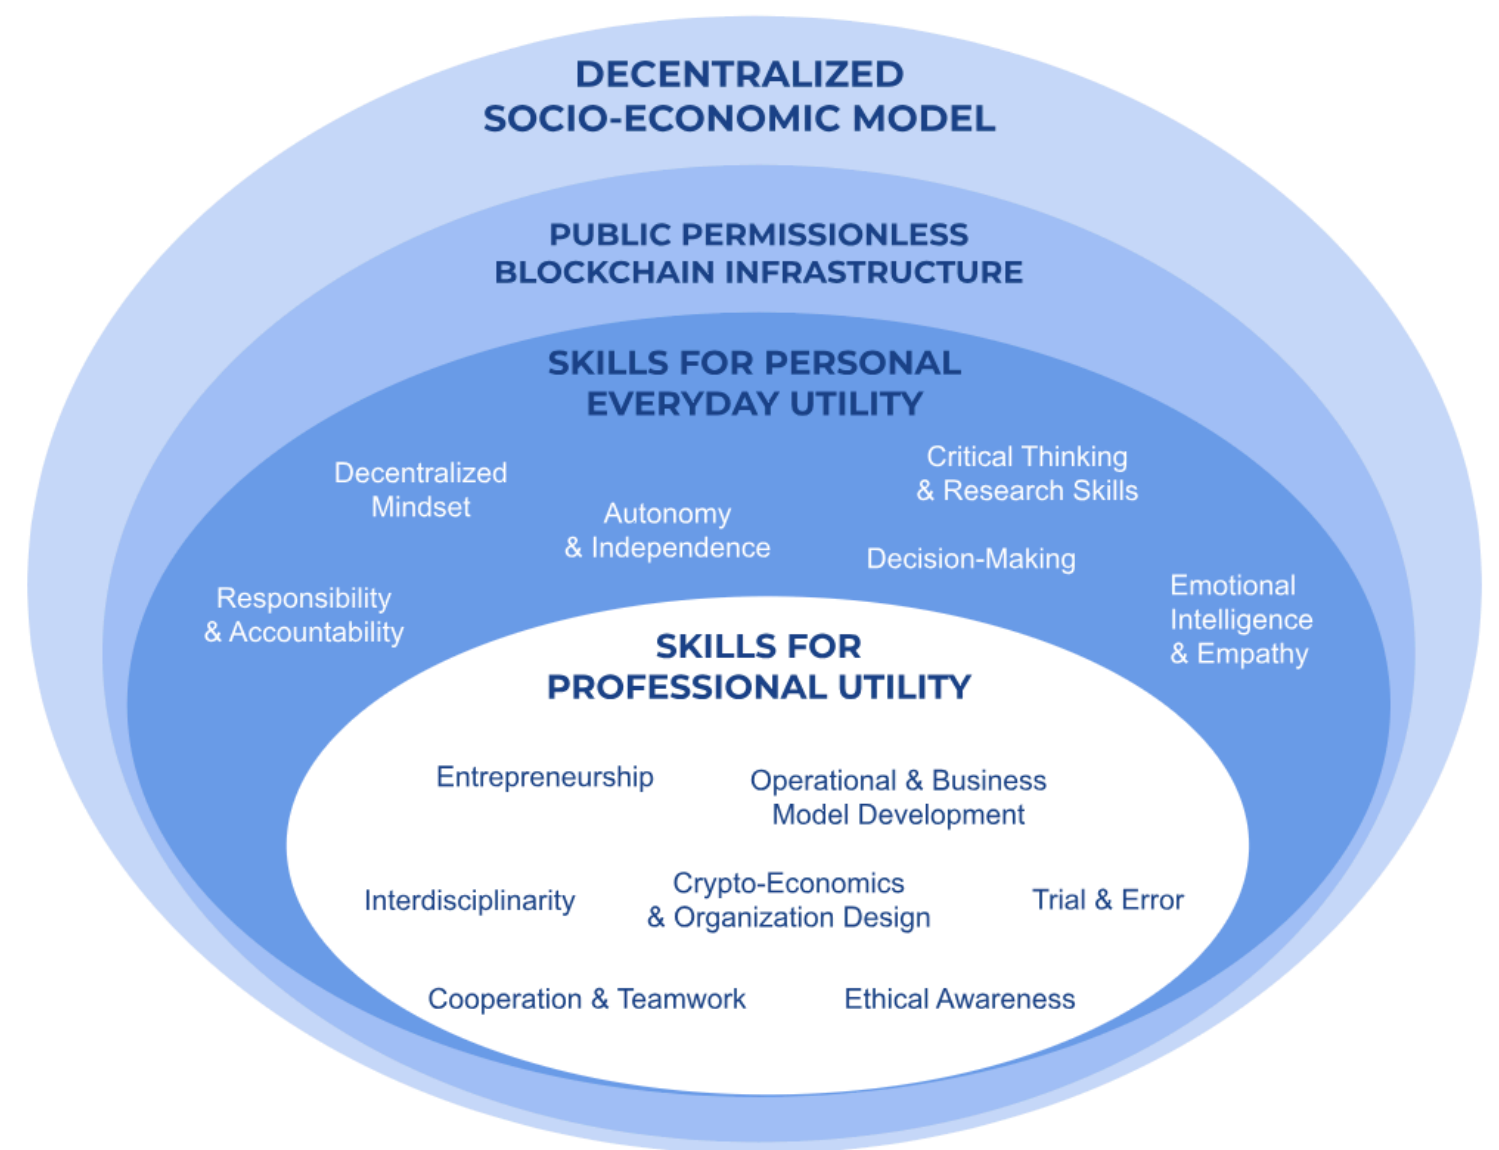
DECENTRALIZED SOCIO-ECONOMIC MODEL

PUBLIC PERMISSIONLESS BLOCKCHAIN INFRASTRUCTURE

SKILLS FOR PERSONAL EVERYDAY UTILITY

Decentralized Mindset

Autonomy & Independence

Critical Thinking & Research Skills

Decision-Making

Responsibility & Accountability

Emotional Intelligence & Empathy

SKILLS FOR PROFESSIONAL UTILITY

Entrepreneurship

Operational & Business Model Development

Interdisciplinarity

Crypto-Economics & Organization Design

Trial & Error

Cooperation & Teamwork

Ethical Awareness